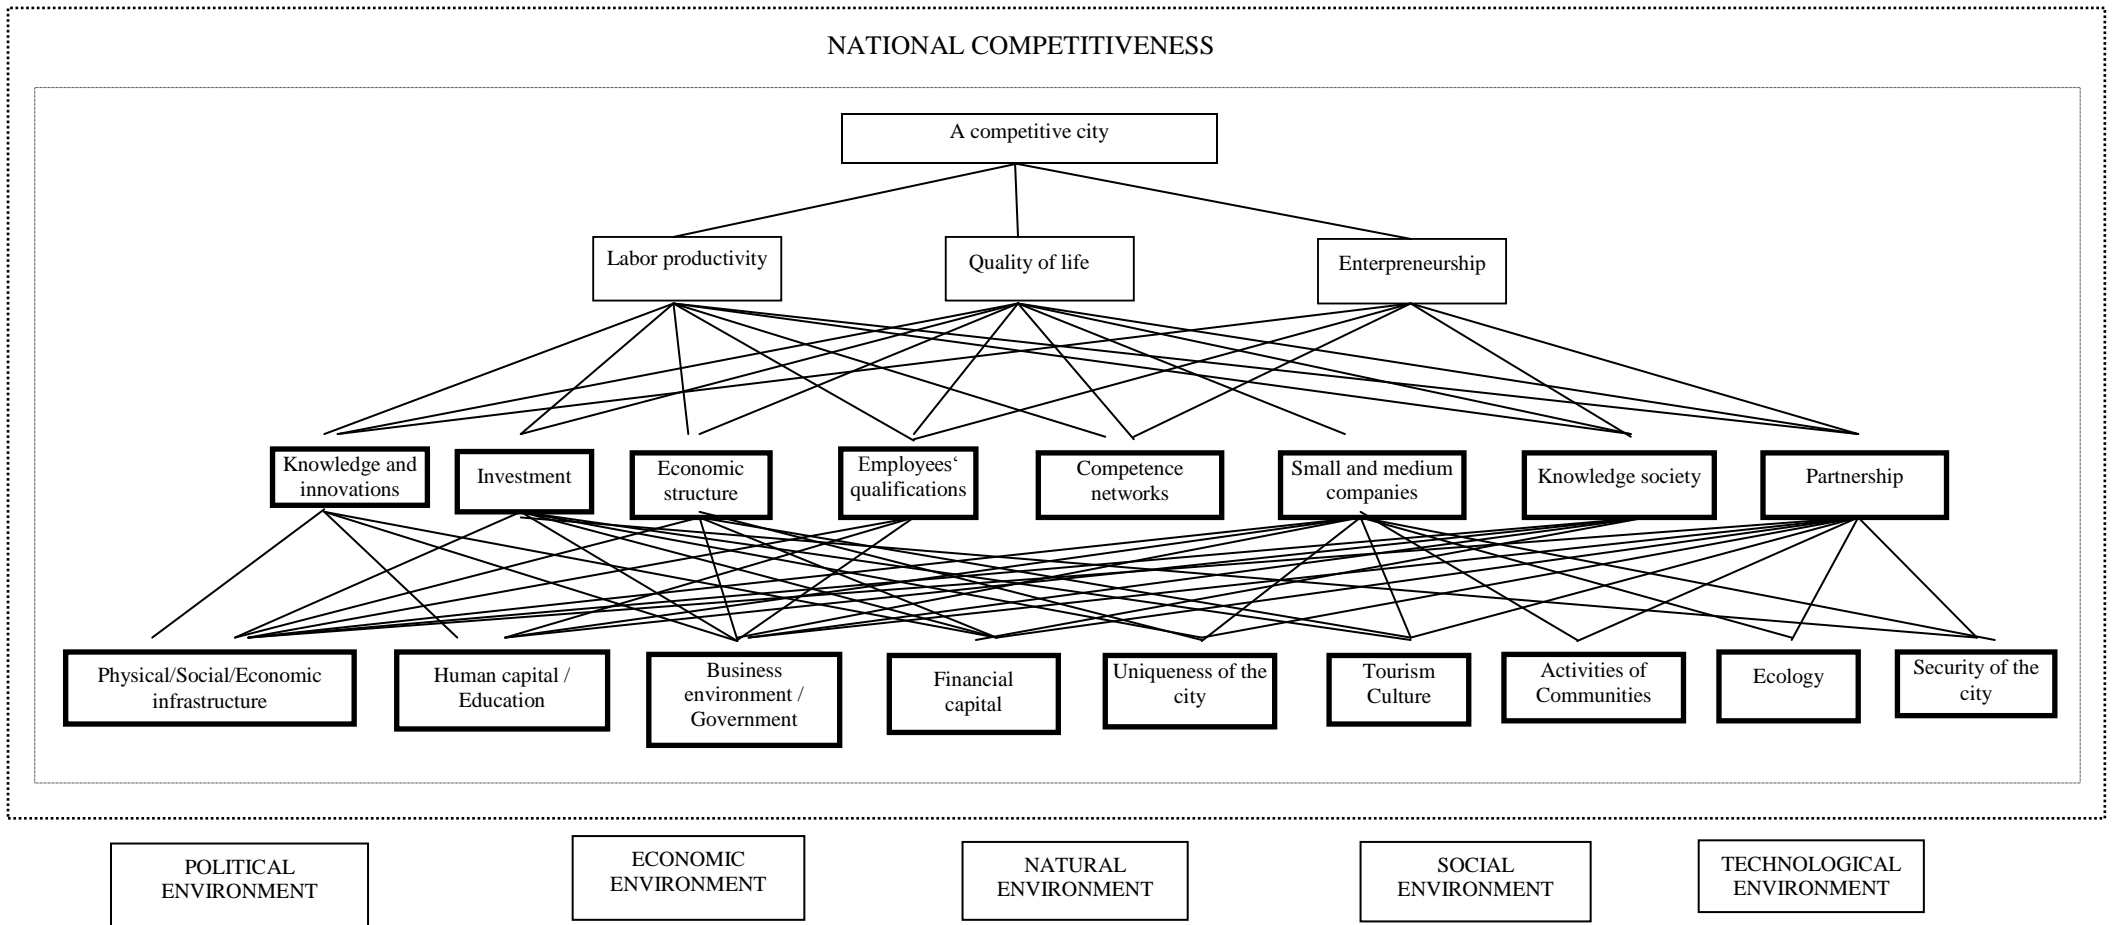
NATIONAL COMPETITIVENESS

A competitive city

Labor productivity

Quality of life

Enterpreneurship

Knowledge and innovations

Investment

Economic structure

Employees' qualifications

Competence networks

Small and medium companies

Knowledge society

Partnership

Physical/Social/Economic infrastructure

Human capital / Education

Business environment / Government

Financial capital

Uniqueness of the city

Tourism Culture

Activities of Communities

Ecology

Security of the city

POLITICAL ENVIRONMENT

ECONOMIC ENVIRONMENT

NATURAL ENVIRONMENT

SOCIAL ENVIRONMENT

TECHNOLOGICAL ENVIRONMENT